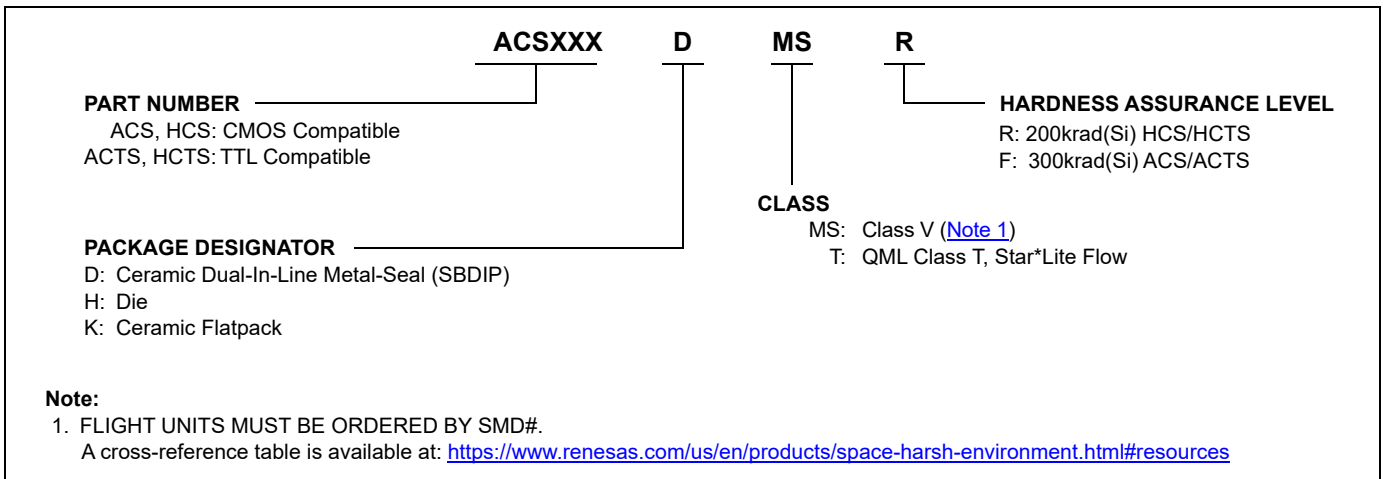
ACSXXX D MS R

PART NUMBER
ACS, HCS: CMOS Compatible
ACTS, HCTS: TTL Compatible

HARDNESS ASSURANCE LEVEL
R: 200krad(Si) HCS/HCTS
F: 300krad(Si) ACS/ACTS

CLASS
MS: Class V (Note 1)
T: QML Class T, Star*Lite Flow

PACKAGE DESIGNATOR
D: Ceramic Dual-In-Line Metal-Seal (SBDIP)
H: Die
K: Ceramic Flatpack

Note:
1. FLIGHT UNITS MUST BE ORDERED BY SMD#.
A cross-reference table is available at: https://www.renesas.com/us/en/products/space-harsh-environment.html#resources